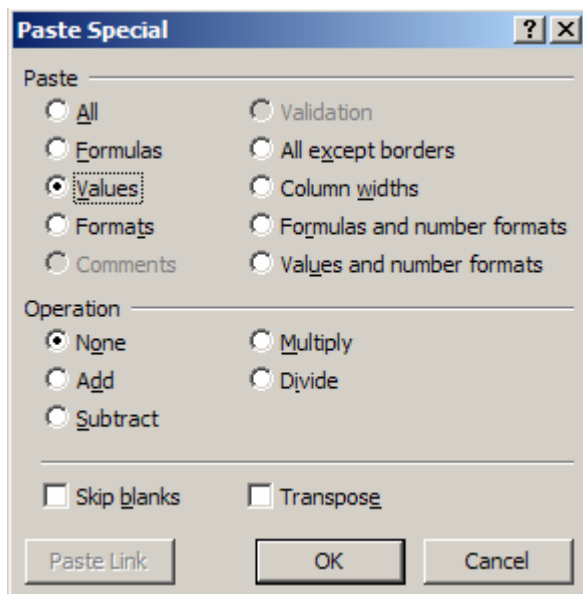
Paste Special ? X

Paste

All
Formulas
Values
Formats
Comments

Validation
All except borders
Column widths
Formulas and number formats
Values and number formats

Operation

None
Add
Subtract

Multiply
Divide

Skip blanks
Transpose

Paste Link
OK
Cancel